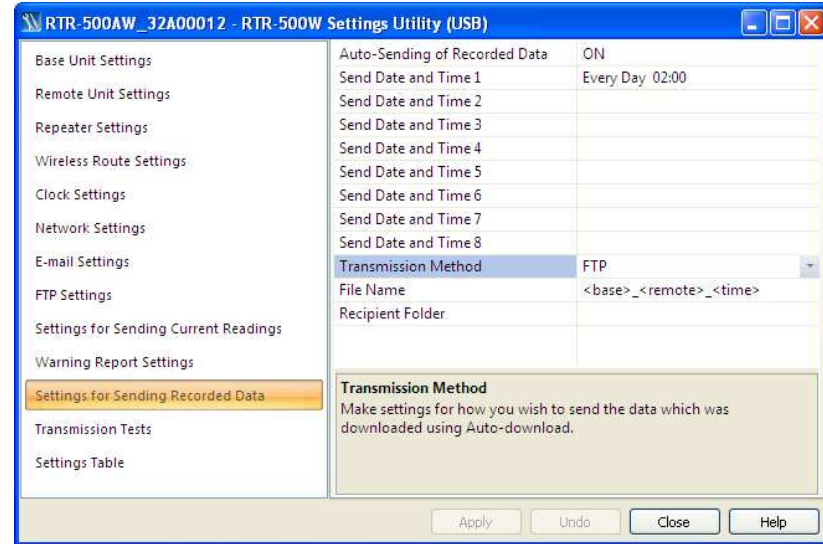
RTR-500AW_32A00012 - RTR-500W Settings Utility (USB)

Base Unit Settings
Remote Unit Settings
Repeater Settings
Wireless Route Settings
Clock Settings
Network Settings
E-mail Settings
FTP Settings
Settings for Sending Current Readings
Warning Report Settings
Settings for Sending Recorded Data
Transmission Tests
Settings Table

| | |
|---|---|
| Auto-Sending of Recorded Data | ON |
| Send Date and Time 1 | Every Day 02:00 |
| Send Date and Time 2 | |
| Send Date and Time 3 | |
| Send Date and Time 4 | |
| Send Date and Time 5 | |
| Send Date and Time 6 | |
| Send Date and Time 7 | |
| Send Date and Time 8 | |
| Transmission Method | FTP |
| File Name | <base>_<remote>_<time> |
| Recipient Folder | |

Transmission Method
Make settings for how you wish to send the data which was downloaded using Auto-download.

Apply Undo Close Help